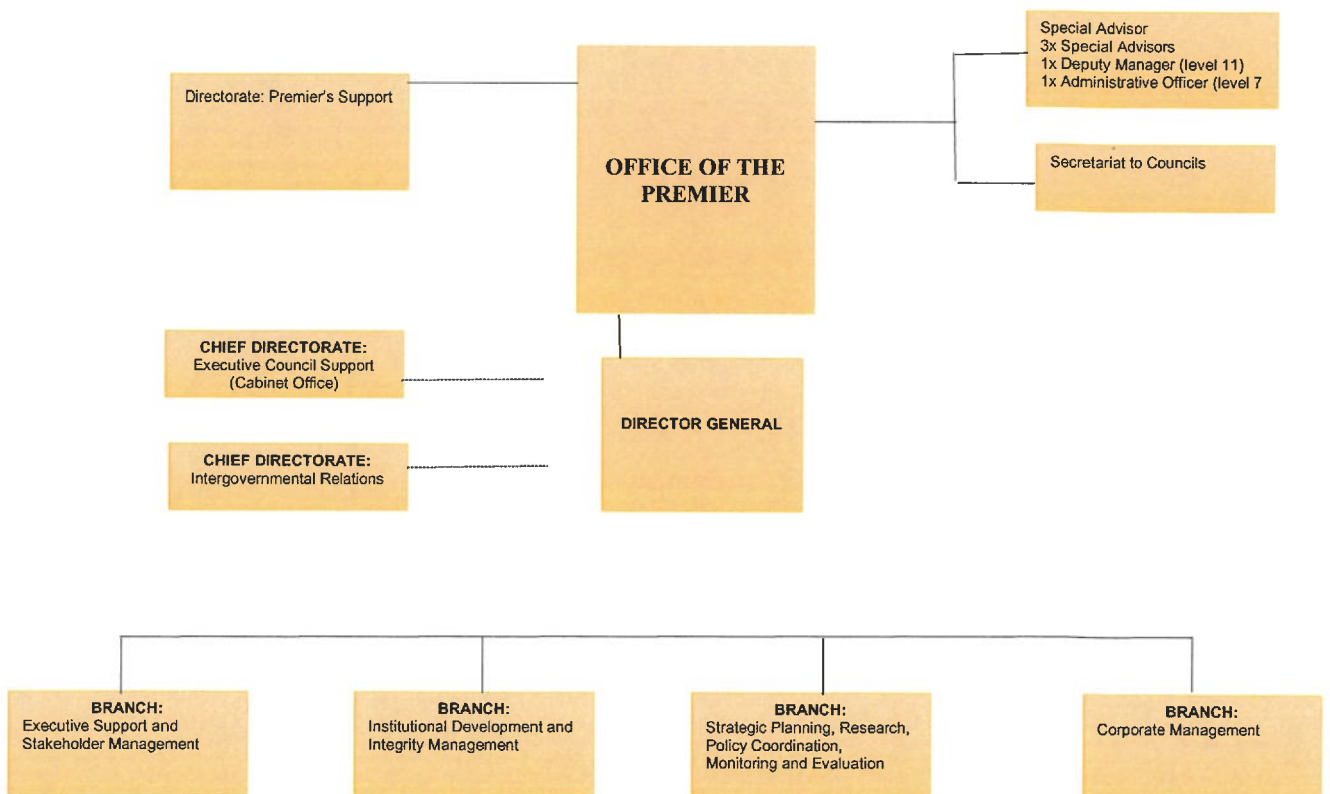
Directorate: Premier's Support

OFFICE OF THE PREMIER

Special Advisor
3x Special Advisors
1x Deputy Manager (level 11)
1x Administrative Officer (level 7

Secretariat to Councils

CHIEF DIRECTORATE:
Executive Council Support
(Cabinet Office)

CHIEF DIRECTORATE:
Intergovernmental Relations

DIRECTOR GENERAL

BRANCH:
Executive Support and Stakeholder Management

BRANCH:
Institutional Development and Integrity Management

BRANCH:
Strategic Planning, Research, Policy Coordination, Monitoring and Evaluation

BRANCH:
Corporate Management